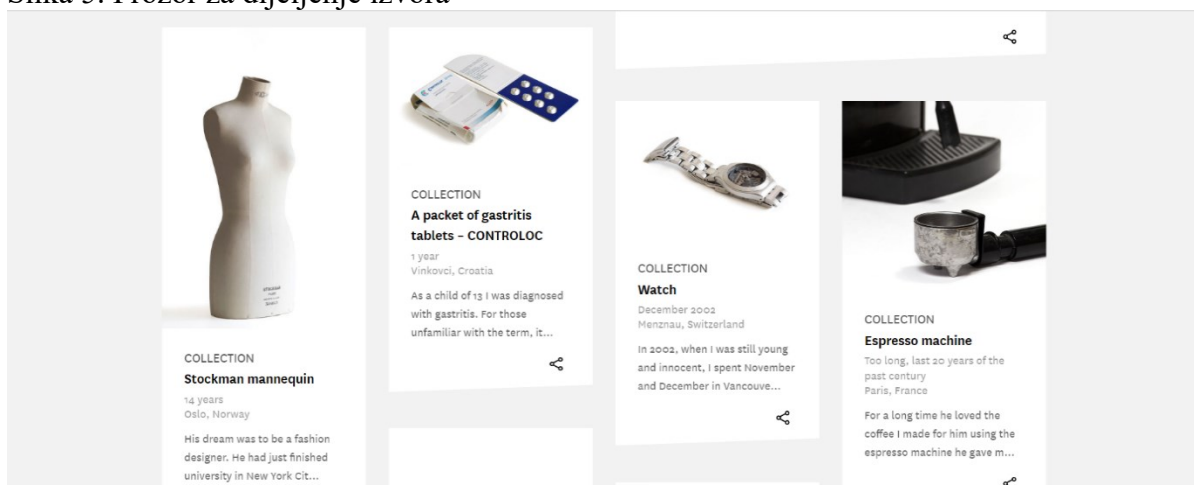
Slika 5: Prozor za dijeljenje izvora

COLLECTION
Stockman mannequin
14 years
Oslo, Norway
His dream was to be a fashion designer. He had just finished university in New York Cit...

COLLECTION
A packet of gastritis tablets – CONTROLOC
1 year
Vinkovci, Croatia
As a child of 13 I was diagnosed with gastritis. For those unfamiliar with the term, it...

COLLECTION
Watch
December 2002
Menznau, Switzerland
In 2002, when I was still young and innocent, I spent November and December in Vancouve...

COLLECTION
Espresso machine
Too long, last 20 years of the past century
Paris, France
For a long time he loved the coffee I made for him using the espresso machine he gave m...